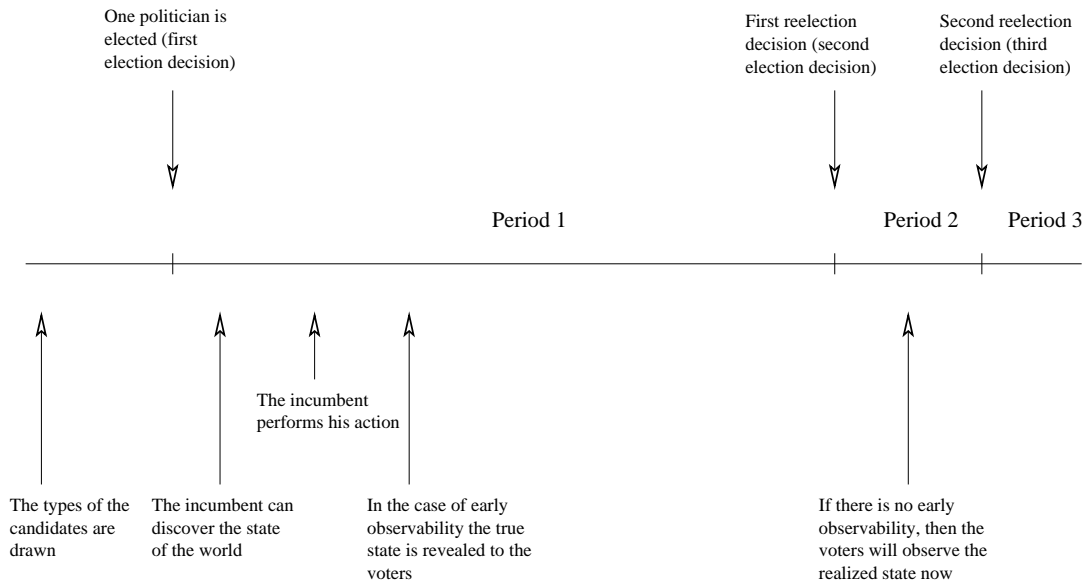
One politician is elected (first election decision)

First reelection decision (second election decision)

Second reelection decision (third election decision)

Period 1

Period 2

Period 3

The incumbent performs his action

The types of the candidates are drawn

The incumbent can discover the state of the world

In the case of early observability the true state is revealed to the voters

If there is no early observability, then the voters will observe the realized state now